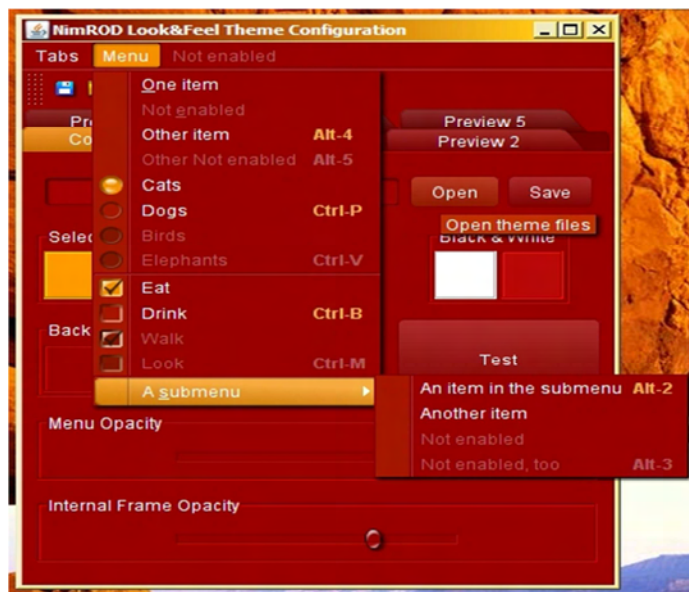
NimROD Look&Feel Theme Configuration

Tabs Menu Not enabled

One item
Not enabled
Other item Alt-4
Other Not enabled Alt-5
Cats
Dogs Ctrl-P
Birds
Elephants Ctrl-V
Eat
Drink Ctrl-B
Walk
Look Ctrl-M
A submenu

An item in the submenu Alt-2
Another item
Not enabled
Not enabled, too Alt-3

Pr
Co
Preview 5
Preview 2

Open Save
Open theme files

Selec
Black & White

Back

Test

Menu Opacity

Internal Frame Opacity